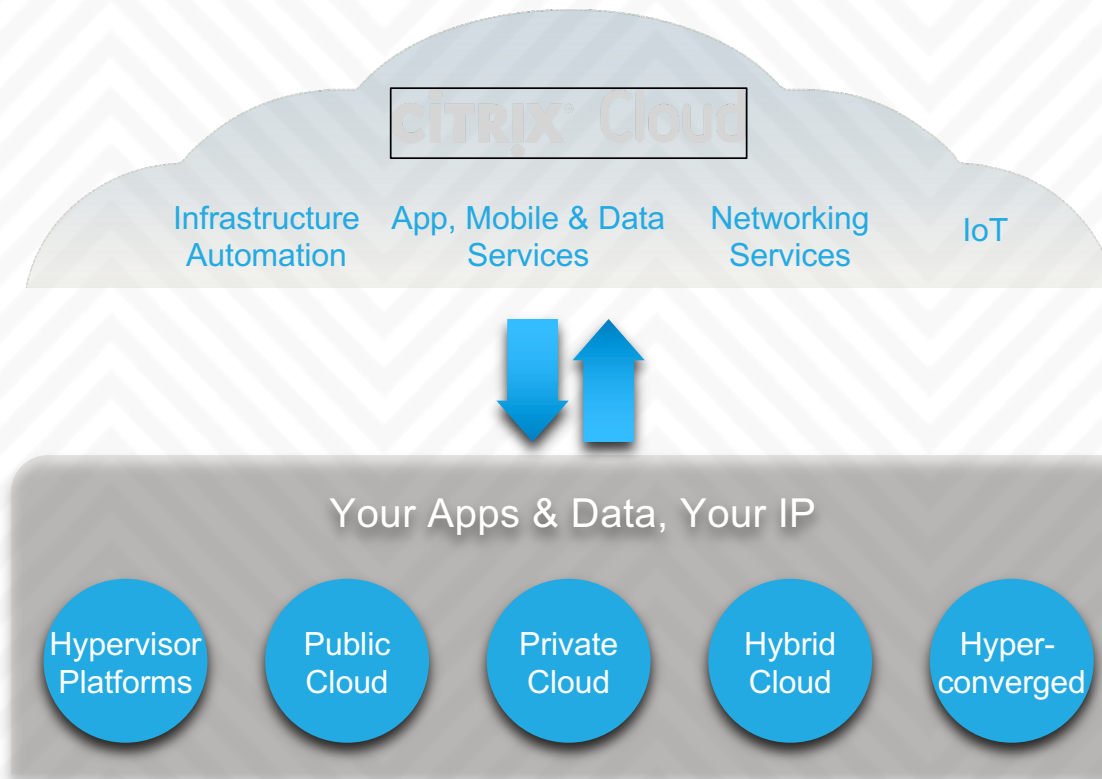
CITRIX® Cloud

Infrastructure Automation

App, Mobile & Data Services

Networking Services

IoT

Your Apps & Data, Your IP

Hypervisor Platforms

Public Cloud

Private Cloud

Hybrid Cloud

Hyper-converged